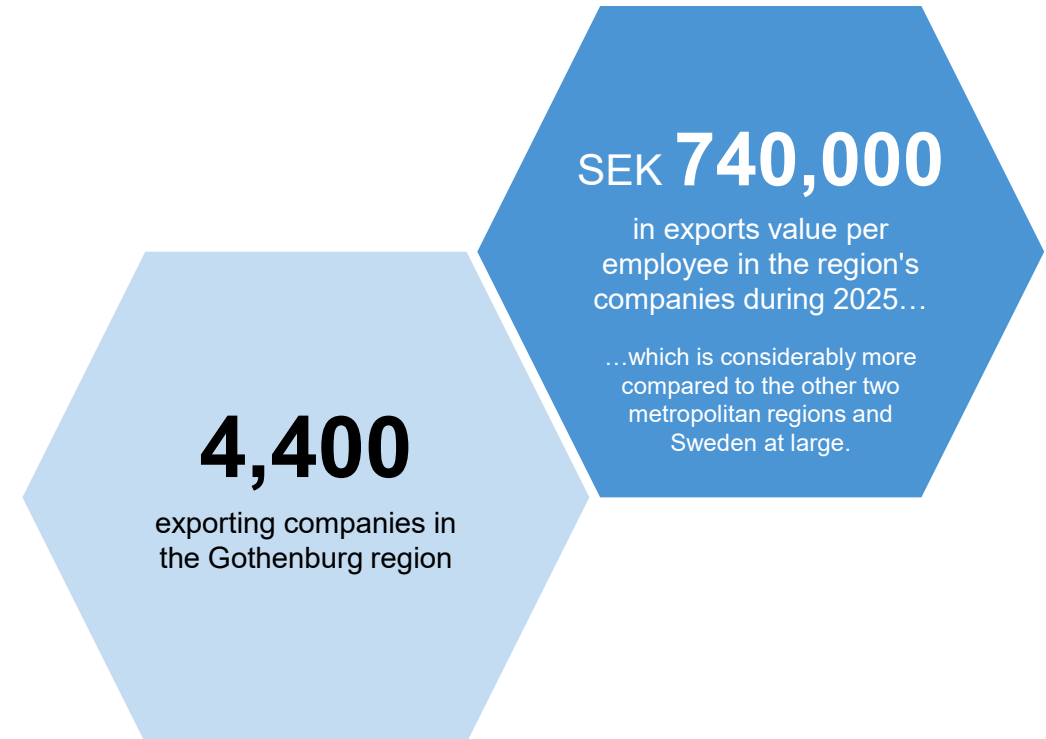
SEK 740,000

in exports value per employee in the region's companies during 2025…

…which is considerably more compared to the other two metropolitan regions and Sweden at large.

4,400

exporting companies in the Gothenburg region